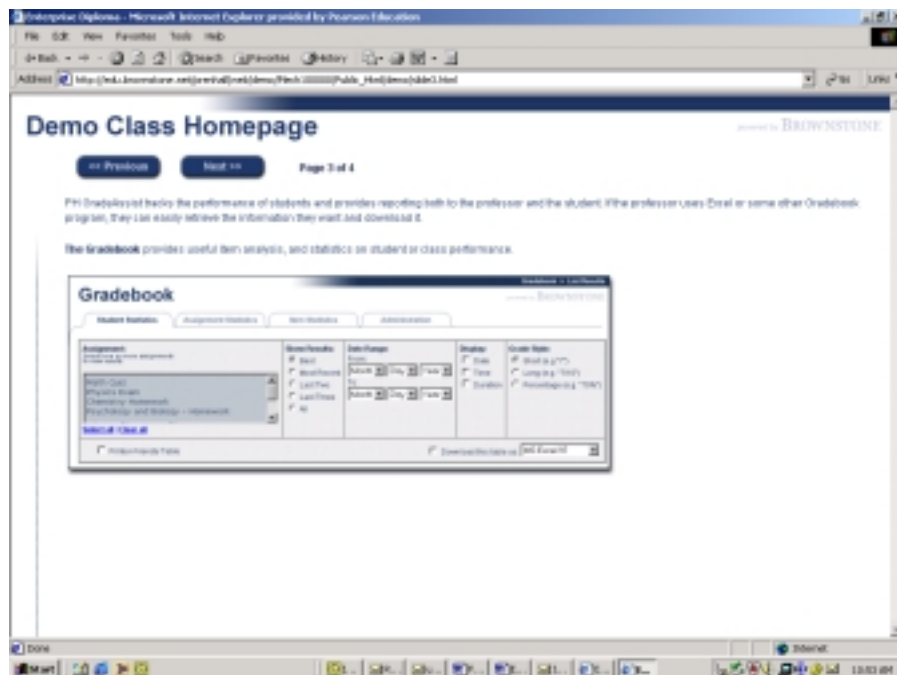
Enterprise Diploma - Microsoft Internet Explorer provided by Pearson Education

File Edit View Favorites Tools Help

Back Search Favorites History

Address http://edu.brownstone.net/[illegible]/demo/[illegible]/slide3.html

Go Links

Demo Class Homepage

powered by BROWNSTONE

<< Previous Next >> Page 3 of 4

PH GradeAssist tracks the performance of students and provides reporting both to the professor and the student. If the professor uses Excel or some other Gradebook program, they can easily retrieve the information they want and download it.

The Gradebook provides useful item analysis, and statistics on student or class performance.

Gradebook > List Results

Gradebook

powered by BROWNSTONE

Student Statistics | Assignment Statistics | Item Statistics | Administration

Assignment
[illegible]

Math Quiz
Physics Exam
Chemistry Homework
Psychology and Biology -- Homework

Select all / Clear all

Show Results
Best
Most Recent
Last Two
Last Three
All

Date Range
From
Month Day Year
To
Month Day Year

Display
Date
Time
Duration

Grade Style
Short (e.g."7")
Long (e.g. "7/10")
Percentage (e.g. "70%")

Printer-friendly Table

Download this table as MS Excel 97

Done

Internet

Start

10:53 AM